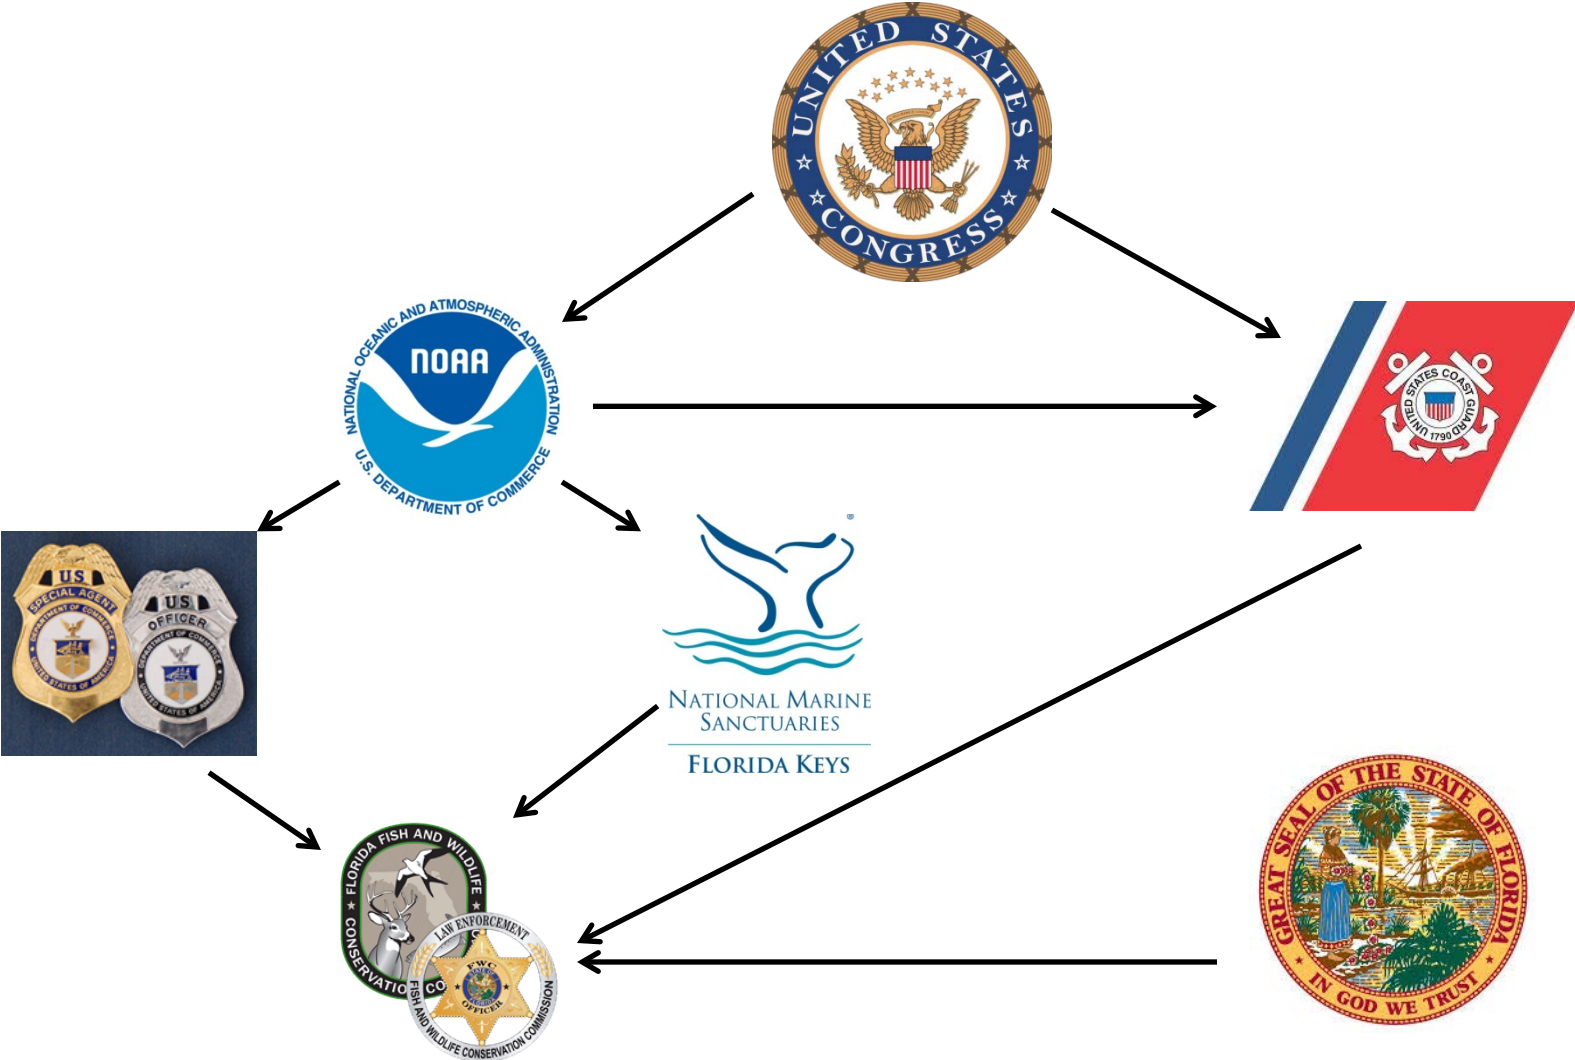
UNITED STATES CONGRESS

NATIONAL OCEANIC AND ATMOSPHERIC ADMINISTRATION
NOAA
U.S. DEPARTMENT OF COMMERCE

UNITED STATES COAST GUARD 1790

US SPECIAL AGENT
DEPARTMENT OF COMMERCE
UNITED STATES OF AMERICA

US OFFICER
DEPARTMENT OF COMMERCE
UNITED STATES OF AMERICA

NATIONAL MARINE SANCTUARIES
FLORIDA KEYS

FLORIDA FISH AND WILDLIFE CONSERVATION CO
LAW ENFORCEMENT
FWC
OFFICER
FISH AND WILDLIFE CONSERVATION COMMISSION

GREAT SEAL OF THE STATE OF FLORIDA
IN GOD WE TRUST